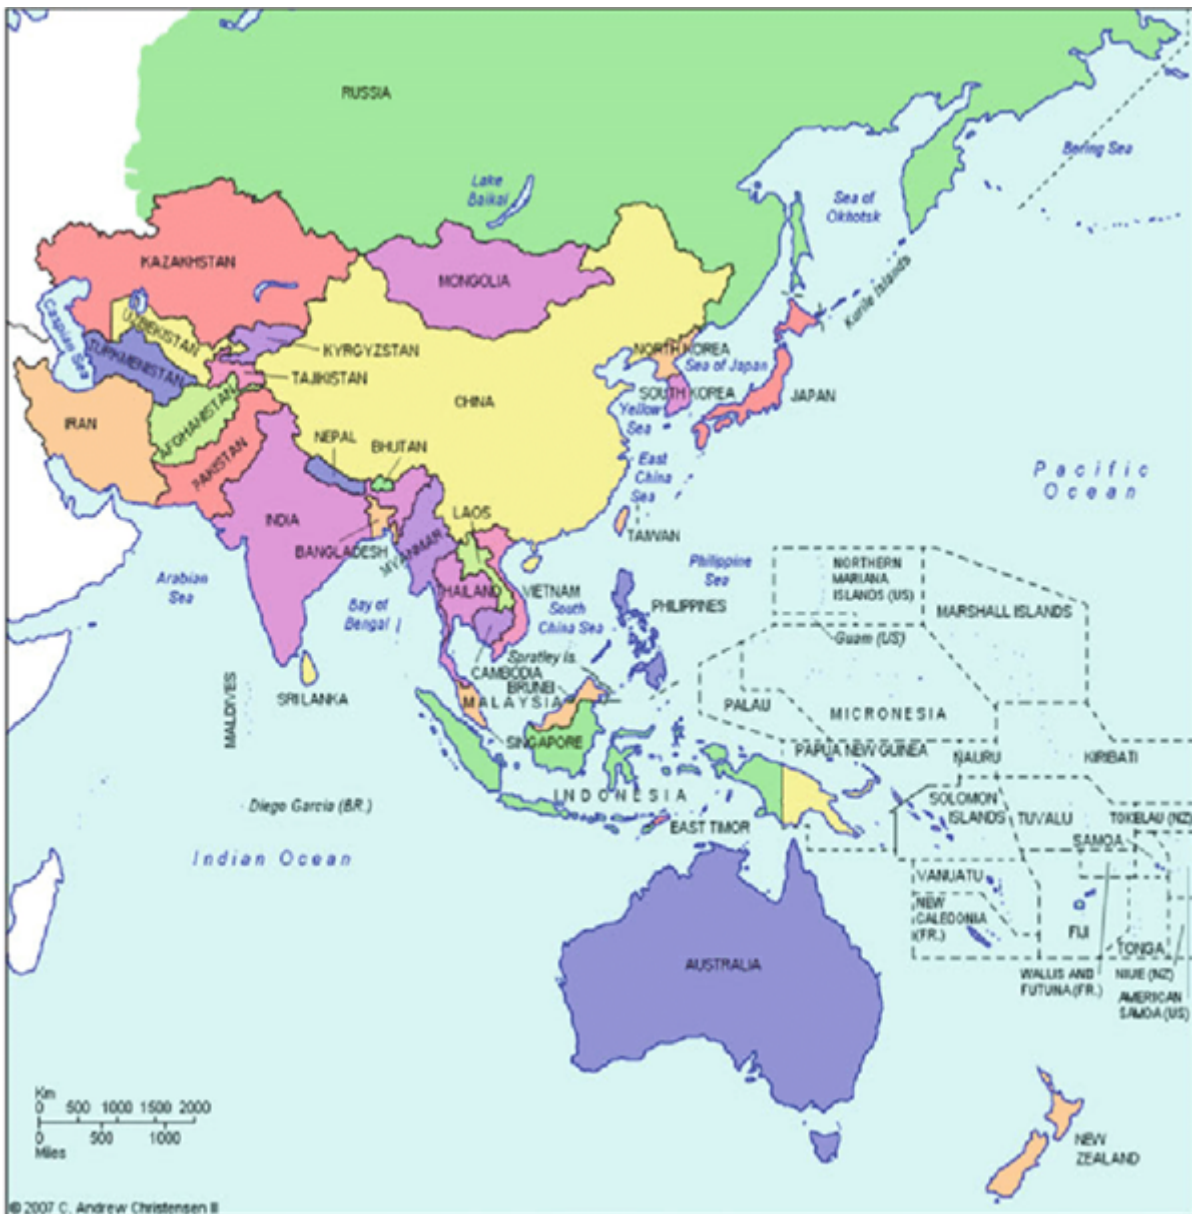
RUSSIA

Bering Sea

Lake Baikal

Sea of Okhotsk

Kurile Islands

KAZAKHSTAN

MONGOLIA

Caspian Sea

UZBEKISTAN

TURKMENISTAN

KYRGYZSTAN

TAJIKISTAN

NORTH KOREA

Sea of Japan

SOUTH KOREA

JAPAN

IRAN

AFGHANISTAN

PAKISTAN

CHINA

Yellow Sea

NEPAL

BHUTAN

East China Sea

Pacific Ocean

INDIA

BANGLADESH

MYANMAR

LAOS

TAIWAN

Philippine Sea

Arabian Sea

Bay of Bengal

THAILAND

VIETNAM

South China Sea

PHILIPPINES

NORTHERN MARIANA ISLANDS (US)

MARSHALL ISLANDS

Guam (US)

Spratley Is.

CAMBODIA

BRUNEI

MALDIVES

SRI LANKA

MALAYSIA

PALAU

MICRONESIA

SINGAPORE

PAPUA NEW GUINEA

NAURU

KIRIBATI

Diego Garcia (BR.)

INDONESIA

SOLOMON ISLANDS

TUVALU

TOKELAU (NZ)

EAST TIMOR

SAMOA

Indian Ocean

VANUATU

NEW CALEDONIA (FR.)

FIJI

TONGA

AUSTRALIA

WALLIS AND FUTUNA (FR.)

NIUE (NZ)

AMERICAN SAMOA (US)

Km
0 500 1000 1500 2000
0 500 1000
Miles

NEW ZEALAND

© 2007 C. Andrew Christensen II